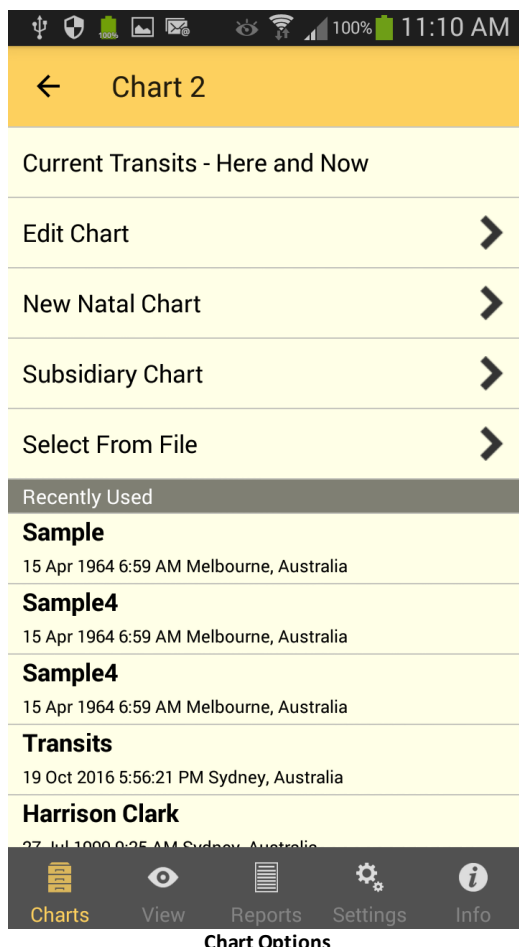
100% 11:10 AM

Chart 2

Current Transits - Here and Now

Edit Chart

New Natal Chart

Subsidiary Chart

Select From File

Recently Used

Sample
15 Apr 1964 6:59 AM Melbourne, Australia

Sample4
15 Apr 1964 6:59 AM Melbourne, Australia

Sample4
15 Apr 1964 6:59 AM Melbourne, Australia

Transits
19 Oct 2016 5:56:21 PM Sydney, Australia

Harrison Clark
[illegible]

Charts View Reports Settings Info

Chart Options